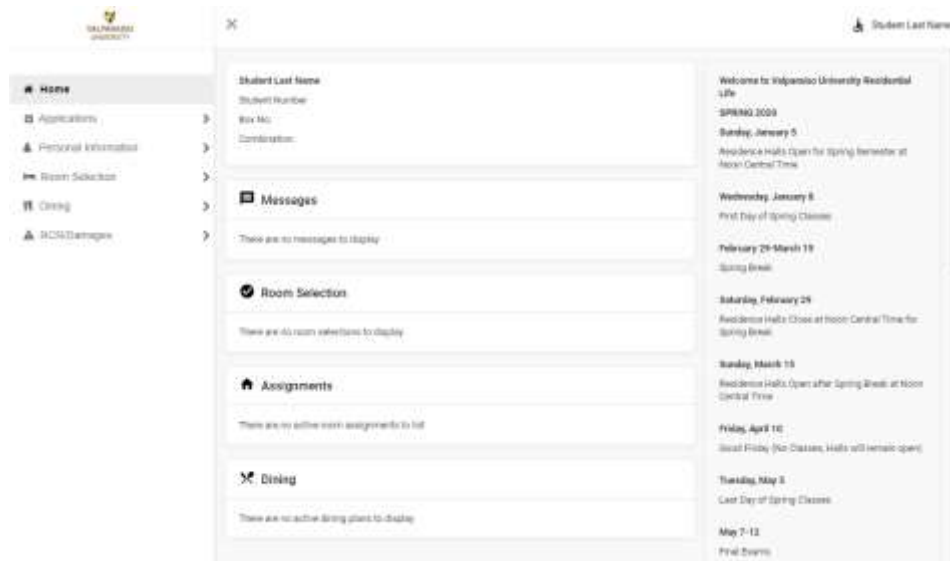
VALPARAISO UNIVERSITY

×

Student Last Name

Home
Applications
Personal Information
Room Selection
Dining
RCR/Damages

Student Last Name
Student Number
Box No.
Combination

Messages
There are no messages to display

Room Selection
There are no room selections to display

Assignments
There are no active room assignments to list

Dining
There are no active dining plans to display

Welcome to Valparaiso University Residential Life
SPRING 2020
Sunday, January 5
Residence Halls Open for Spring Semester at Noon Central Time

Wednesday, January 8
First Day of Spring Classes

February 29-March 15
Spring Break

Saturday, February 29
Residence Halls Close at Noon Central Time for Spring Break

Sunday, March 15
Residence Halls Open after Spring Break at Noon Central Time

Friday, April 10
Good Friday (No Classes, Halls will remain open)

Tuesday, May 5
Last Day of Spring Classes

May 7-12
Final Exams